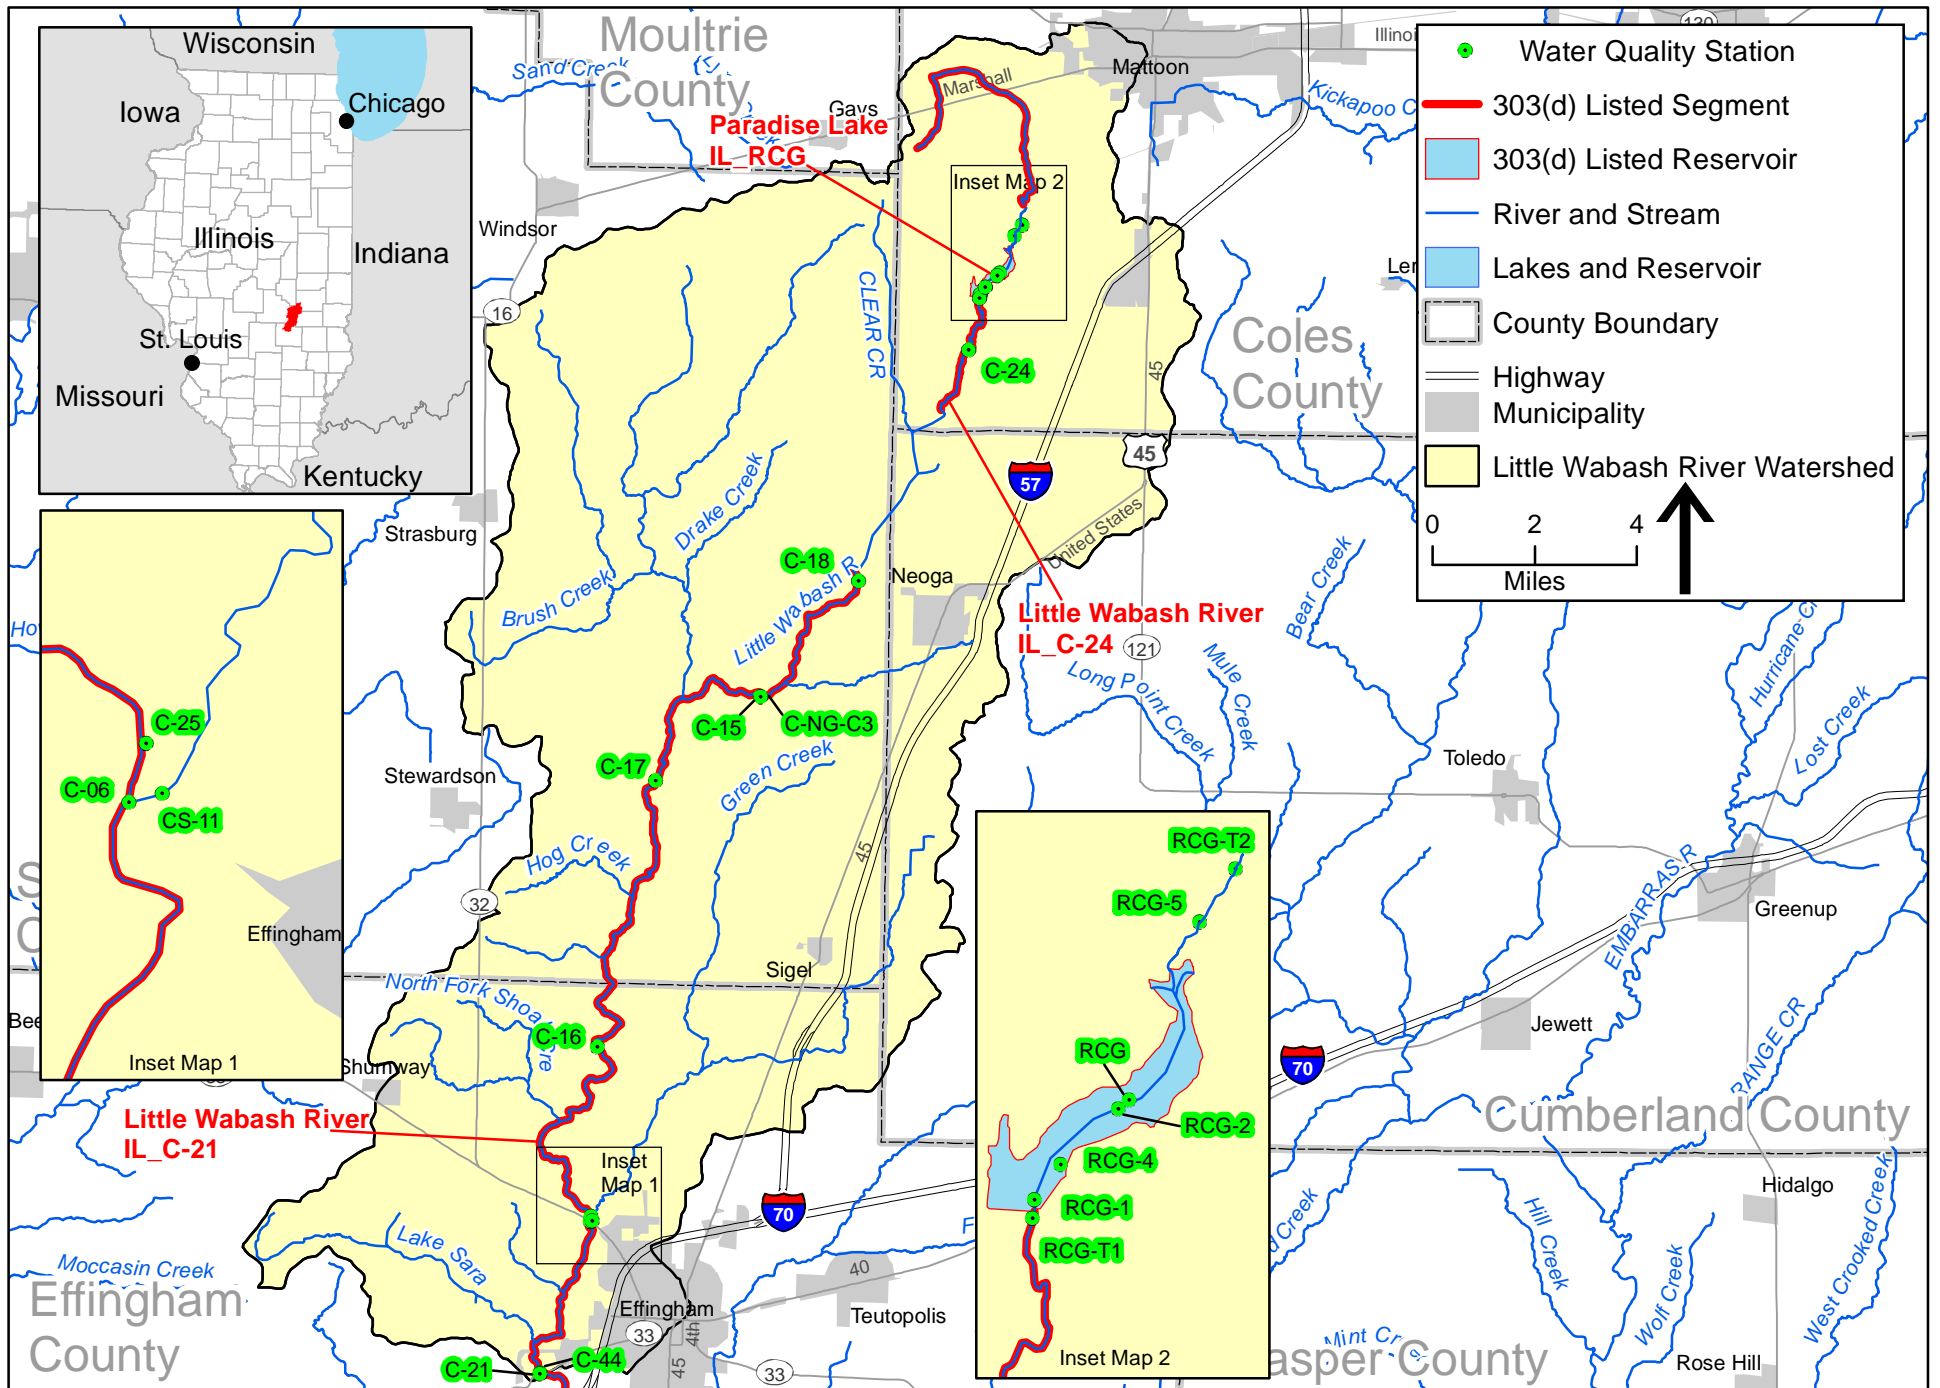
Wisconsin
Iowa
Chicago
Illinois
Indiana
St. Louis
Missouri
Kentucky

Moultrie County
Sand Creek
Gays
Paradise Lake
IL_RCG
Marshall
Mattoon
Kickapoo C
Illinoi
130
Inset Map 2
Windsor
16
CLEAR CR
C-24
Coles County
Ler
45
45
57
Strasburg
Drake Creek
Brush Creek
C-18
Little Wabash R
Neoga
United States
Little Wabash River
IL_C-24
121
Bear Creek
Mule Creek
Long Point Creek
Hurricane Cr
Lost Creek
C-15
C-NG-C3
C-17
Green Creek
Stewardson
Toledo
Hog Creek
45
32
Sigel
EMBARRAS R
Greenup
North Fork Shoal Cre
C-16
Shumway
Jewett
RANGE CR
70
Cumberland County
Little Wabash River
IL_C-21
Inset Map 1
70
Hidalgo
Hill Creek
Lake Sara
Moccasin Creek
Effingham County
Effingham
40
Teutopolis
33
4th
45
33
C-21
C-44
Mint Cr
Jasper County
Wolf Creek
West Crooked Creek
Rose Hill
Ho
Bee

C-25
C-06
CS-11
Effingham
Inset Map 1

RCG-T2
RCG-5
RCG
RCG-2
RCG-4
RCG-1
RCG-T1
Inset Map 2

Water Quality Station
303(d) Listed Segment
303(d) Listed Reservoir
River and Stream
Lakes and Reservoir
County Boundary
Highway
Municipality
Little Wabash River Watershed
0 2 4
Miles